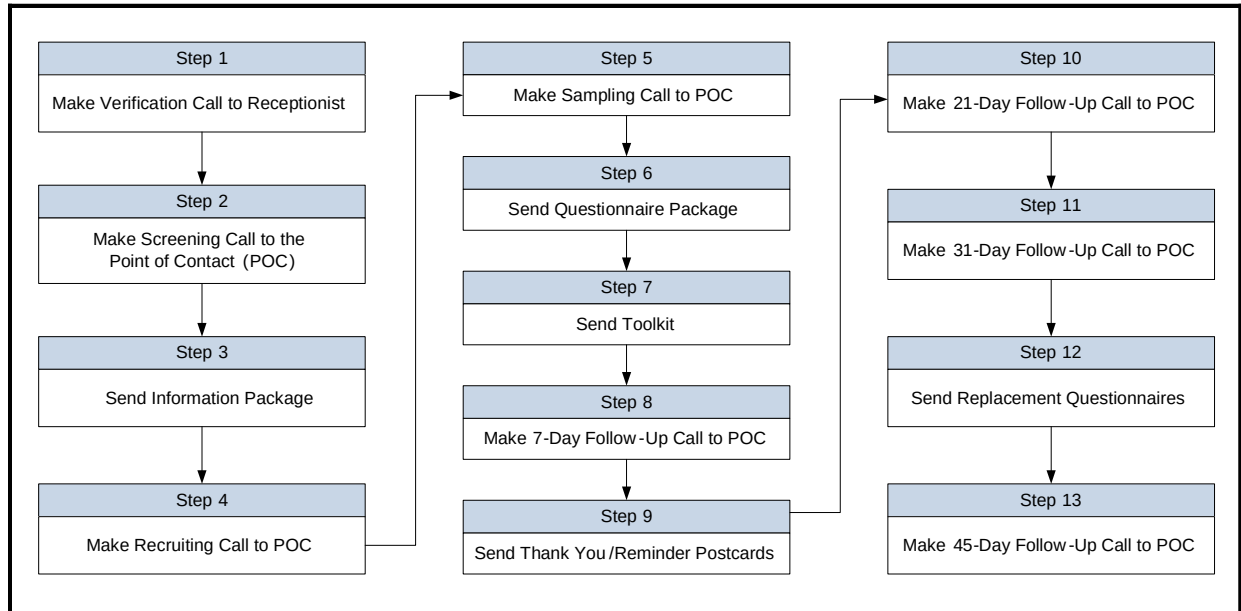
Step 1
Make Verification Call to Receptionist

Step 2
Make Screening Call to the Point of Contact (POC)

Step 3
Send Information Package

Step 4
Make Recruiting Call to POC

Step 5
Make Sampling Call to POC

Step 6
Send Questionnaire Package

Step 7
Send Toolkit

Step 8
Make 7-Day Follow-Up Call to POC

Step 9
Send Thank You/Reminder Postcards

Step 10
Make 21-Day Follow-Up Call to POC

Step 11
Make 31-Day Follow-Up Call to POC

Step 12
Send Replacement Questionnaires

Step 13
Make 45-Day Follow-Up Call to POC